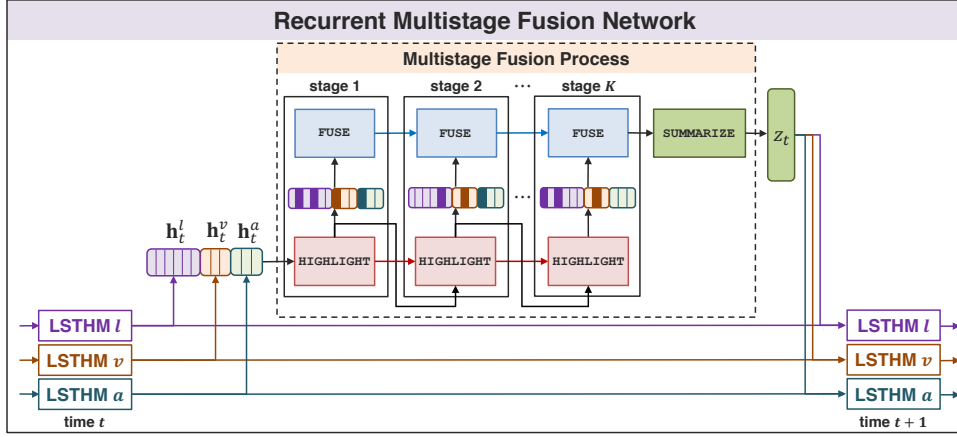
Recurrent Multistage Fusion Network

Multistage Fusion Process

stage 1

stage 2

...

stage $K$

FUSE

FUSE

FUSE

SUMMARIZE

$z_t$

...

$\mathbf{h}_t^l$ $\mathbf{h}_t^v$ $\mathbf{h}_t^a$

HIGHLIGHT

HIGHLIGHT

HIGHLIGHT

LSTHM $l$

LSTHM $v$

LSTHM $a$

time $t$

LSTHM $l$

LSTHM $v$

LSTHM $a$

time $t+1$